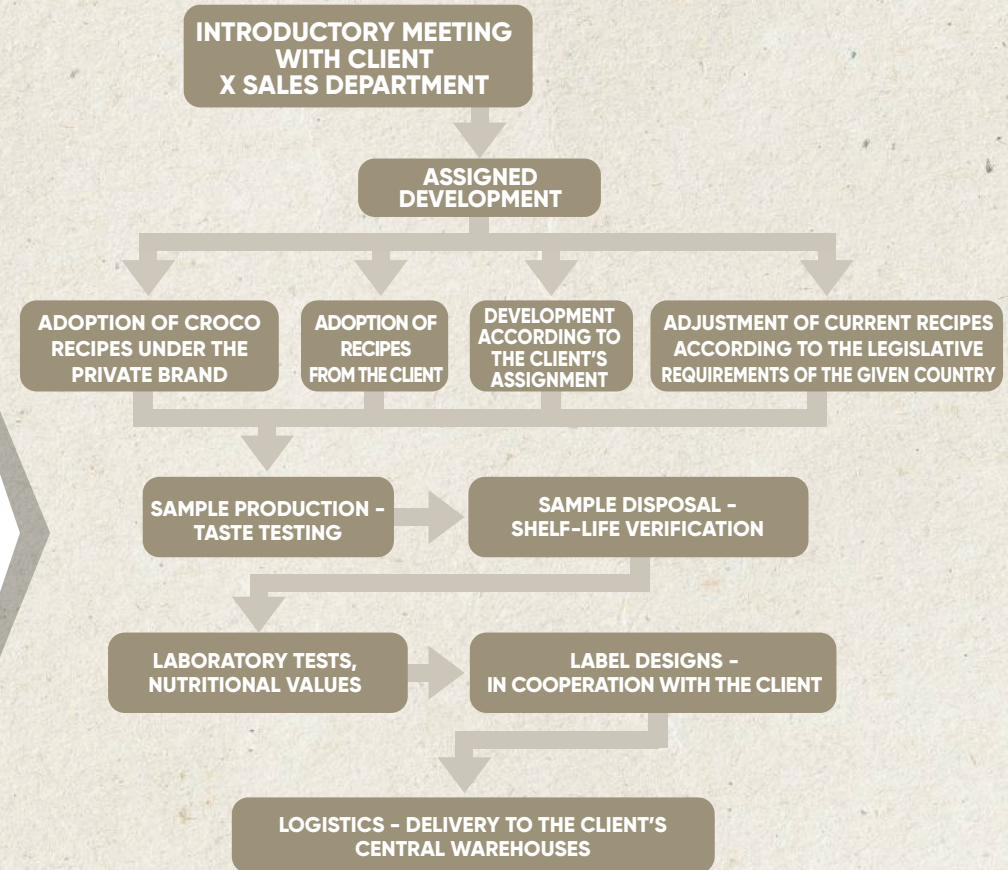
INTRODUCTORY MEETING WITH CLIENT X SALES DEPARTMENT

ASSIGNED DEVELOPMENT

ADOPTION OF CROCO RECIPES UNDER THE PRIVATE BRAND

ADOPTION OF RECIPES FROM THE CLIENT

DEVELOPMENT ACCORDING TO THE CLIENT'S ASSIGNMENT

ADJUSTMENT OF CURRENT RECIPES ACCORDING TO THE LEGISLATIVE REQUIREMENTS OF THE GIVEN COUNTRY

SAMPLE PRODUCTION - TASTE TESTING

SAMPLE DISPOSAL - SHELF-LIFE VERIFICATION

LABORATORY TESTS, NUTRITIONAL VALUES

LABEL DESIGNS - IN COOPERATION WITH THE CLIENT

LOGISTICS - DELIVERY TO THE CLIENT'S CENTRAL WAREHOUSES